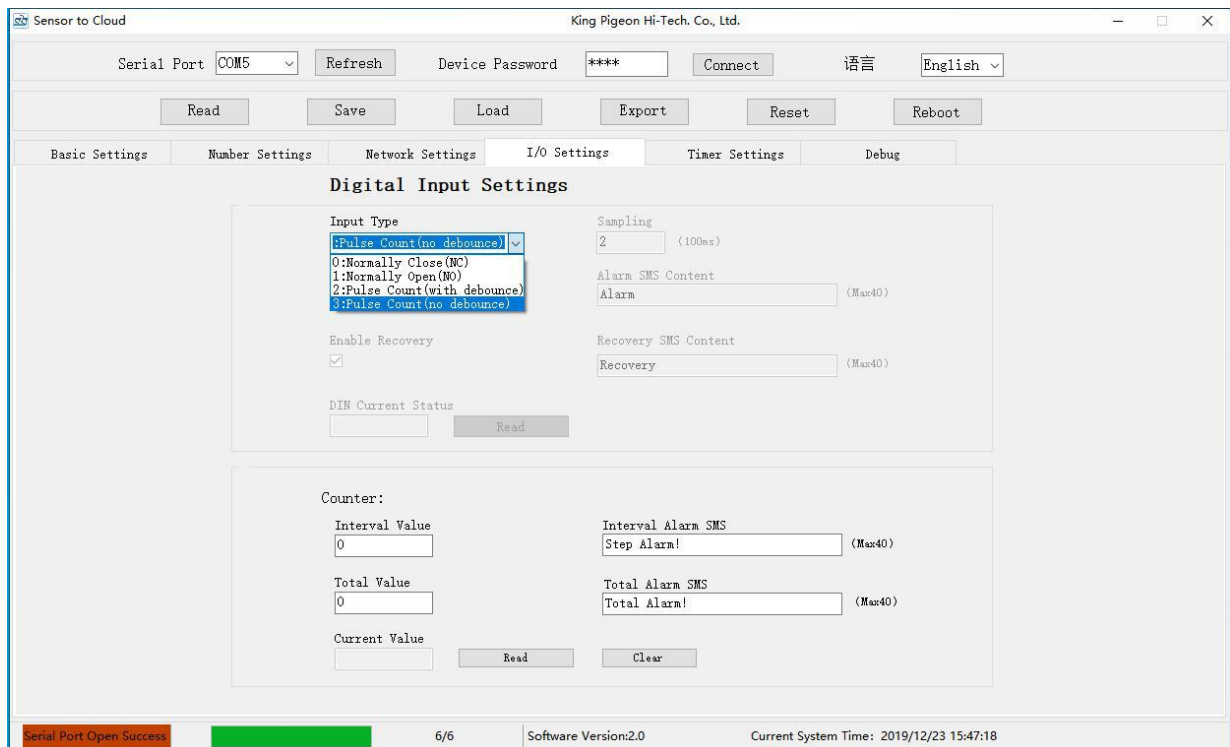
Sensor to Cloud

King Pigeon Hi-Tech. Co., Ltd.

Serial Port COM5 Refresh Device Password **** Connect 语言 English

Read Save Load Export Reset Reboot

Basic Settings Number Settings Network Settings I/O Settings Timer Settings Debug

Digital Input Settings

Input Type
:Pulse Count(no debounce)
0:Normally Close(NC)
1:Normally Open(NO)
2:Pulse Count(with debounce)
3:Pulse Count(no debounce)

Sampling
2 (100ms)

Alarm SMS Content
Alarm (Max40)

Enable Recovery

Recovery SMS Content
Recovery (Max40)

DIN Current Status
Read

Counter:

Interval Value
0

Interval Alarm SMS
Step Alarm! (Max40)

Total Value
0

Total Alarm SMS
Total Alarm! (Max40)

Current Value
Read Clear

Serial Port Open Success 6/6 Software Version:2.0 Current System Time: 2019/12/23 15:47:18